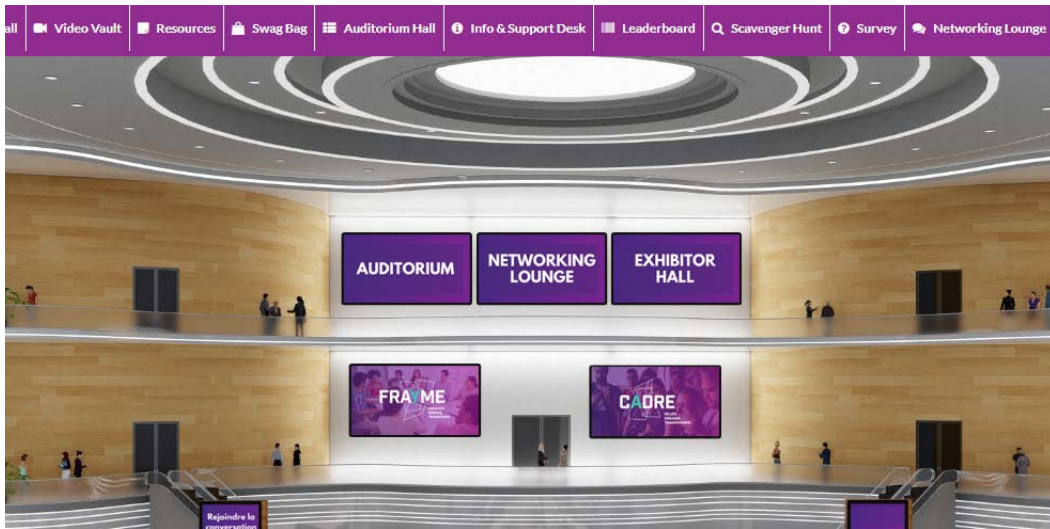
all Video Vault Resources Swag Bag Auditorium Hall Info & Support Desk Leaderboard Scavenger Hunt Survey Networking Lounge

AUDITORIUM

NETWORKING LOUNGE

EXHIBITOR HALL

FRAME

CADRE

Rejoindre la conversation